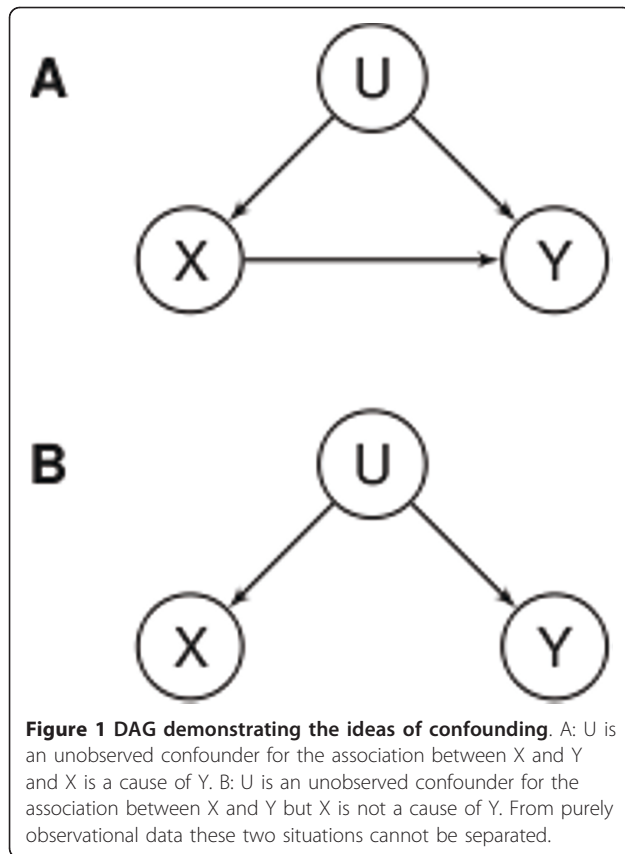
A

U

X

Y

B

U

X

Y

**Figure 1 DAG demonstrating the ideas of confounding**. A: U is an unobserved confounder for the association between X and Y and X is a cause of Y. B: U is an unobserved confounder for the association between X and Y but X is not a cause of Y. From purely observational data these two situations cannot be separated.